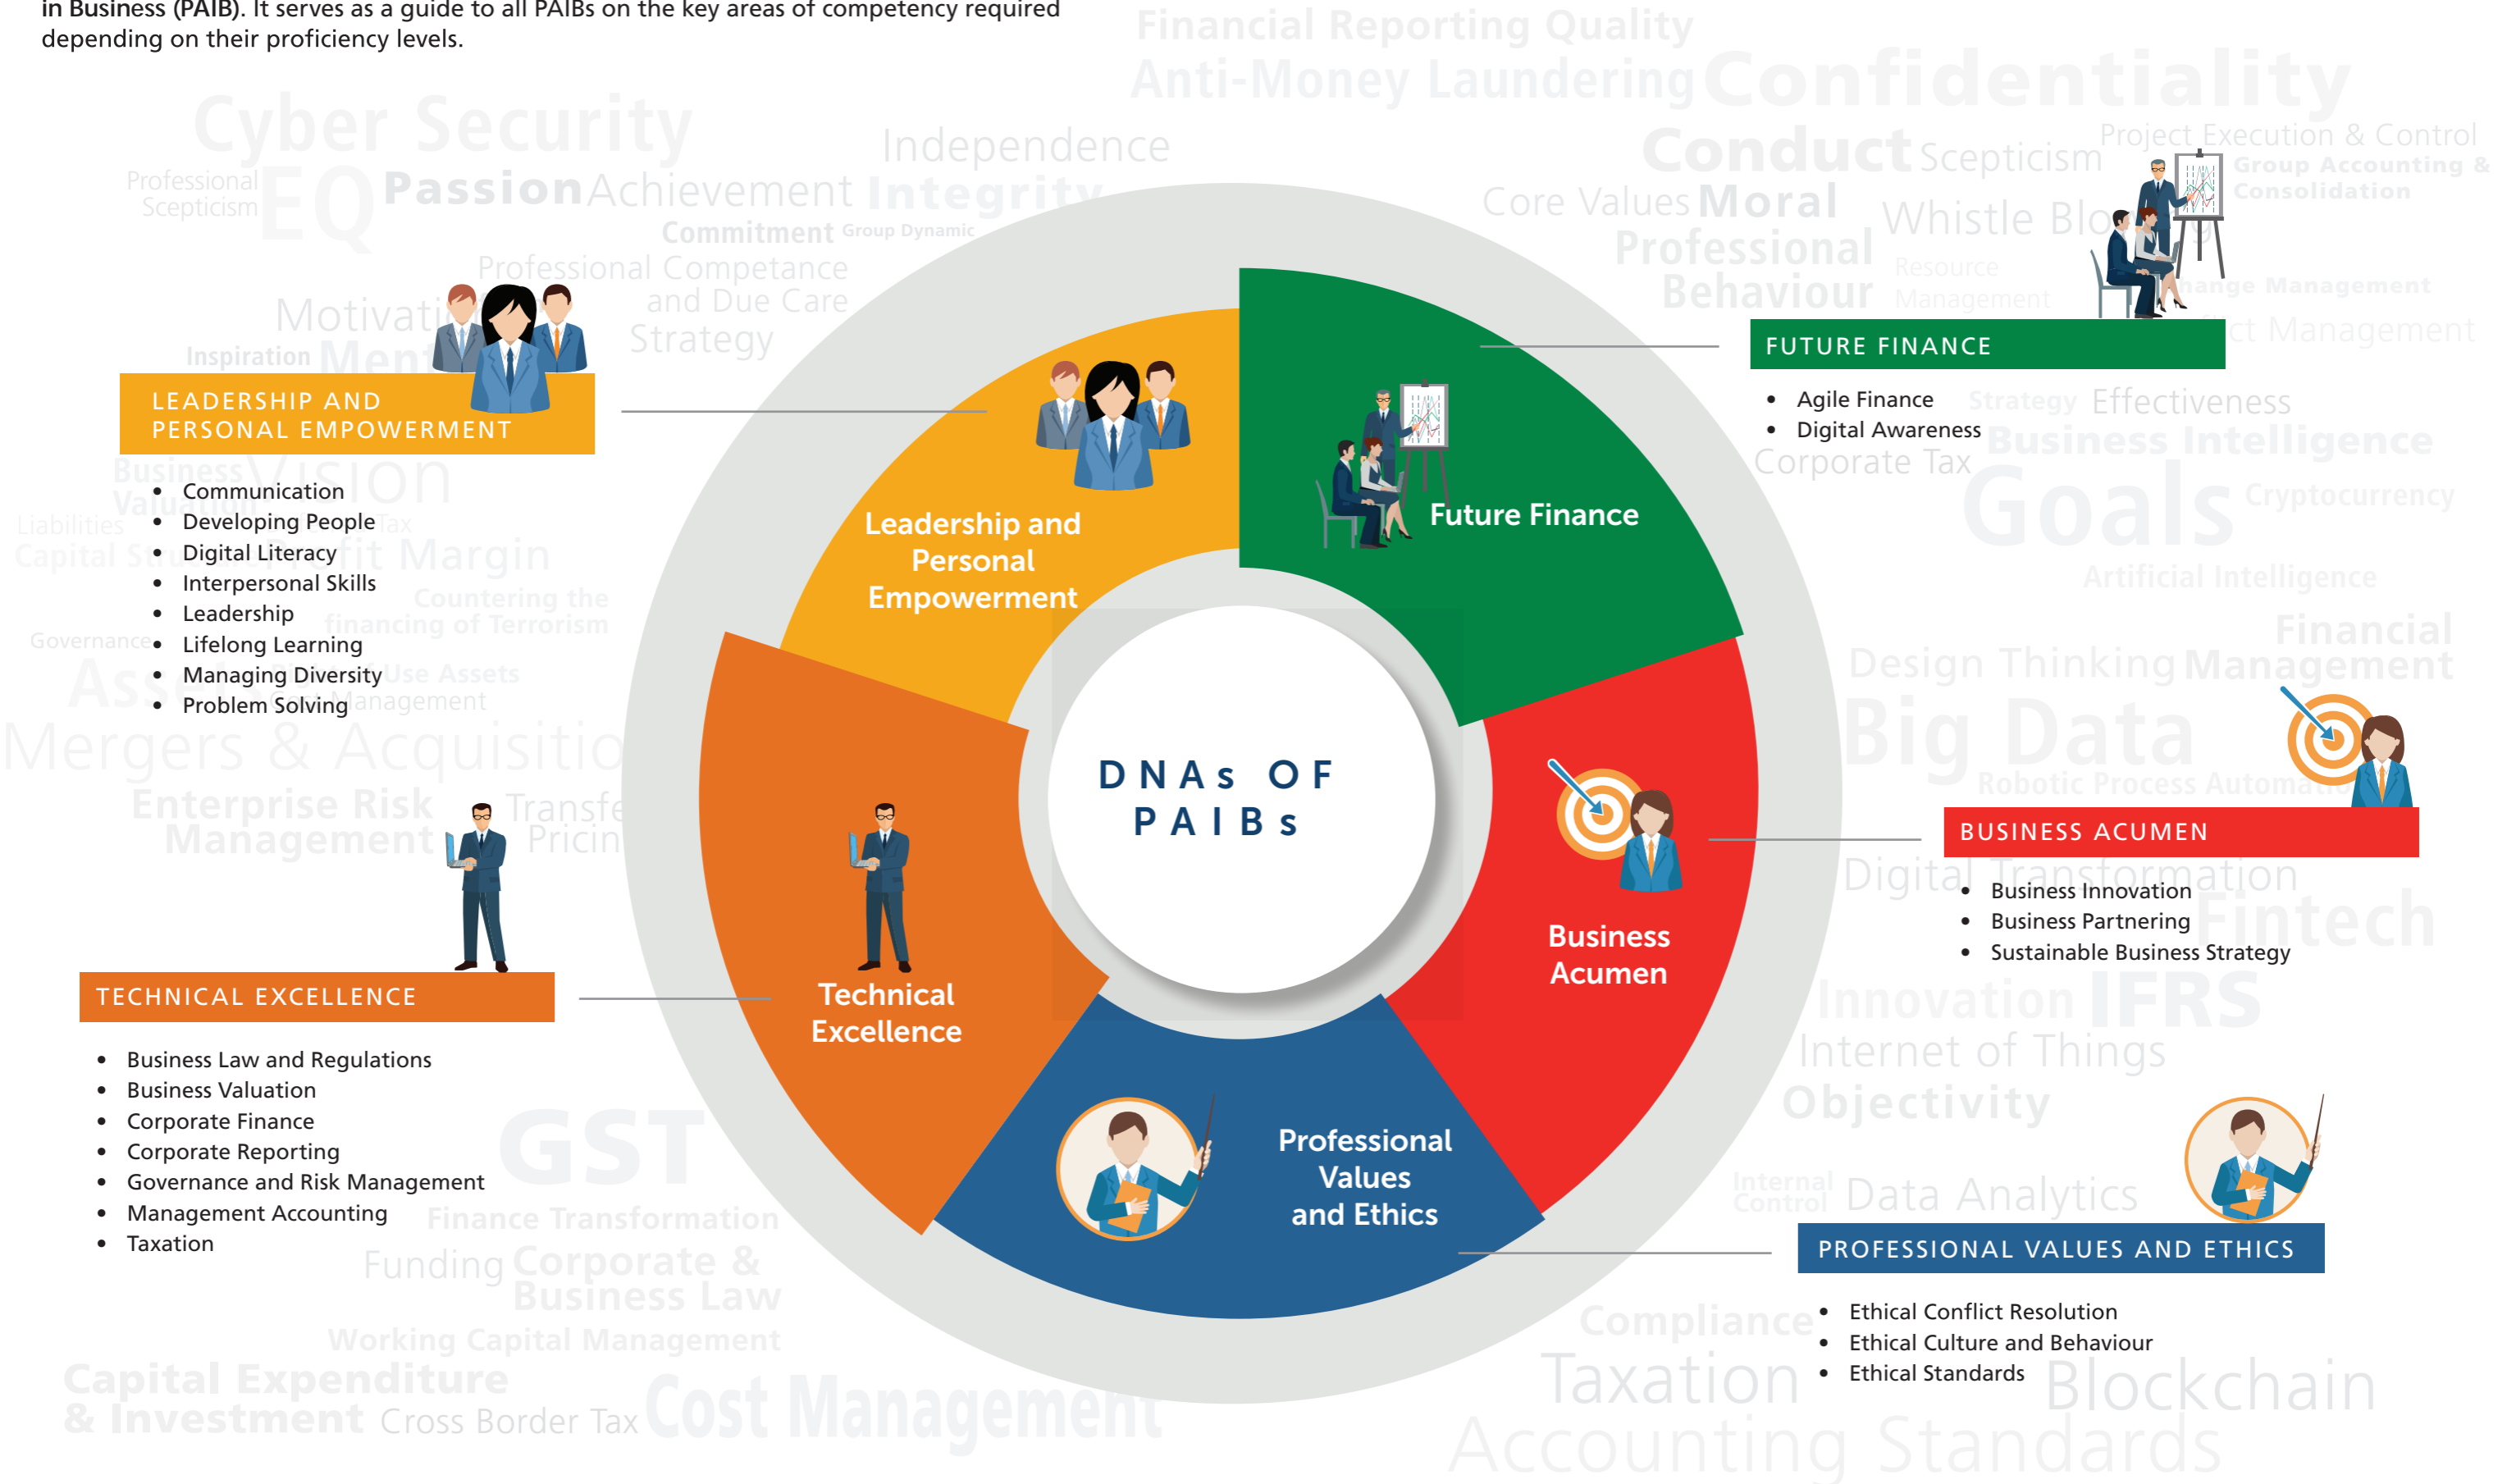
in Business (PAIB). It serves as a guide to all PAIBs on the key areas of competency required depending on their proficiency levels.

DNAs OF PAIBs

Leadership and Personal Empowerment

Future Finance

Business Acumen

Professional Values and Ethics

Technical Excellence

LEADERSHIP AND PERSONAL EMPOWERMENT

- Communication
- Developing People
- Digital Literacy
- Interpersonal Skills
- Leadership
- Lifelong Learning
- Managing Diversity
- Problem Solving

FUTURE FINANCE

- Agile Finance
- Digital Awareness

BUSINESS ACUMEN

- Business Innovation
- Business Partnering
- Sustainable Business Strategy

TECHNICAL EXCELLENCE

- Business Law and Regulations
- Business Valuation
- Corporate Finance
- Corporate Reporting
- Governance and Risk Management
- Management Accounting
- Taxation

PROFESSIONAL VALUES AND ETHICS

- Ethical Conflict Resolution
- Ethical Culture and Behaviour
- Ethical Standards

Financial Reporting Quality Anti-Money Laundering Confidentiality Conduct Scepticism Project Execution & Control Group Accounting & Consolidation Core Values Moral Professional Behaviour Whistle Blo Resource Management Cyber Security Professional Scepticism EQ Passion Achievement Integrity Independence Commitment Group Dynamic Professional Competence and Due Care Strategy Motivati Inspiration Men Vision Liabilities Capital Profit Margin Tax Countering the financing of Terrorism Governance Use Assets Management Mergers & Acquisitio Enterprise Risk Management Transfe Pricin Strategy Effectiveness Business Intelligence Corporate Tax Goals Cryptocurrency Artificial Intelligence Financial Management Design Thinking Big Data Robotic Process Automatio Digital Transformation Fintech Innovation IFRS Internet of Things Objectivity Internal Control Data Analytics GST Finance Transformation Funding Corporate & Business Law Working Capital Management Capital Expenditure & Investment Cross Border Tax Cost Management Compliance Taxation Blockchain Accounting Standards